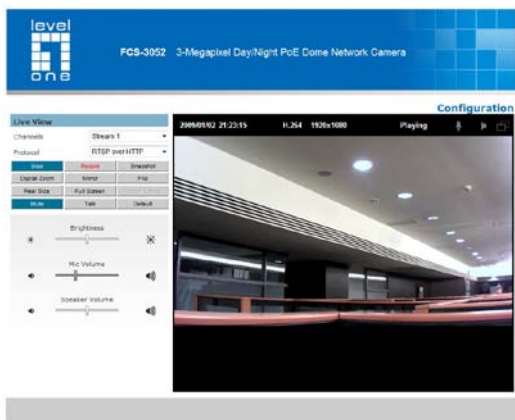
level
one

FCS-3052 3-Megapixel Day/Night PoE Dome Network Camera

Configuration

Live View

Channels Stream 1

Protocol RTSP over HTTP

Stop Record Snapshot

Digital Zoom Mirror Flip

Real Size Full Screen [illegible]

Mute Talk Default

Brightness

Mic Volume

Speaker Volume

2009/01/02 21:23:15 H.264 1920x1080 Playing